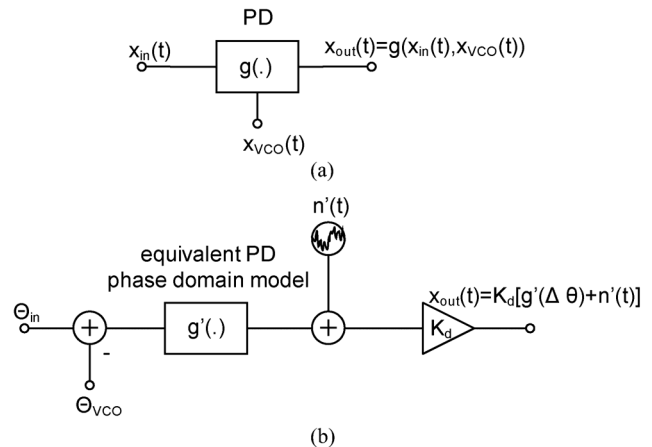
PD

$x_{in}(t)$

g(.)

$x_{out}(t)=g(x_{in}(t),x_{VCO}(t))$

$x_{VCO}(t)$

(a)

n'(t)

equivalent PD phase domain model

$\Theta_{in}$

+

-

$\Theta_{VCO}$

g'(.)

+

$K_d$

$x_{out}(t)=K_d[g'(\Delta\ \theta)+n'(t)]$

(b)